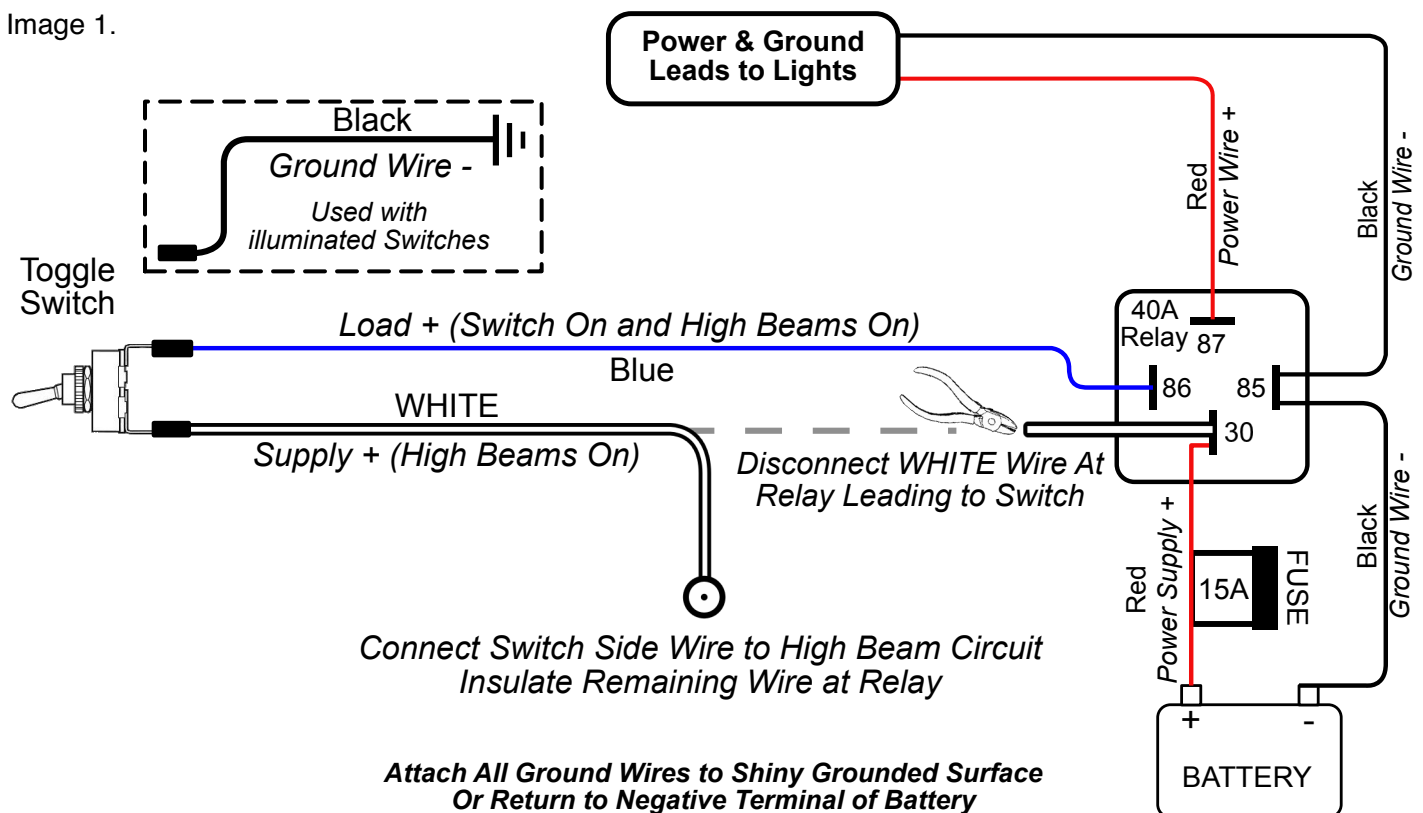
Image 1.

Power & Ground Leads to Lights

Black
Ground Wire -
Used with illuminated Switches

Toggle Switch

Red
Power Wire +

Black
Ground Wire -

40A Relay
87
86
85
30

Load + (Switch On and High Beams On)
Blue
WHITE
Supply + (High Beams On)

Disconnect WHITE Wire At Relay Leading to Switch

Red
Power Supply +
15A
FUSE

Black
Ground Wire -

Connect Switch Side Wire to High Beam Circuit
Insulate Remaining Wire at Relay

+
-
BATTERY

Attach All Ground Wires to Shiny Grounded Surface
Or Return to Negative Terminal of Battery